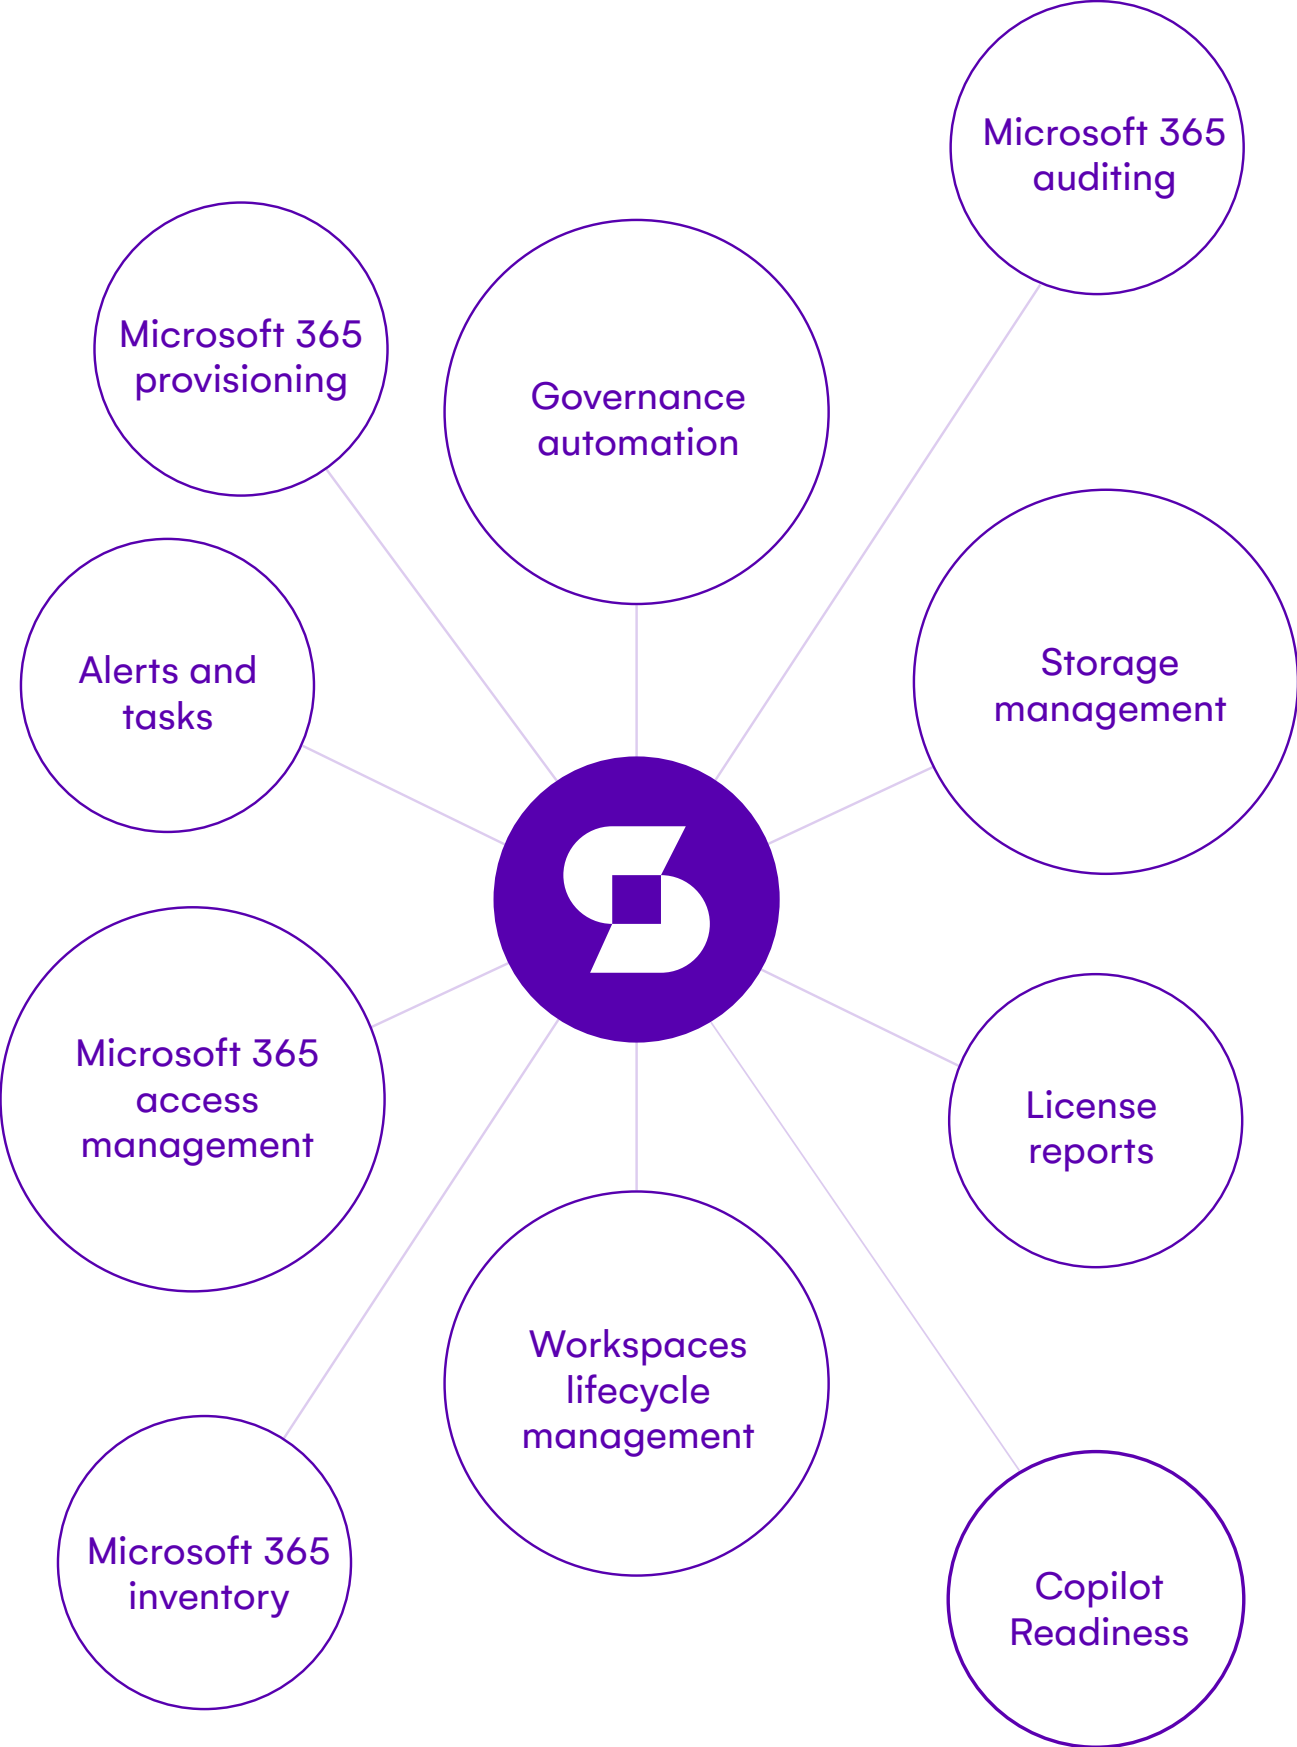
Microsoft 365 auditing

Microsoft 365 provisioning

Governance automation

Alerts and tasks

Storage management

Microsoft 365 access management

License reports

Workspaces lifecycle management

Microsoft 365 inventory

Copilot Readiness